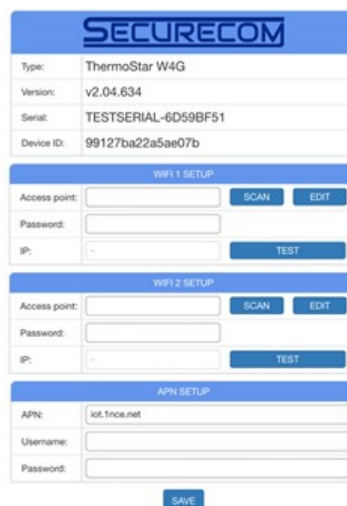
SECURECOM

| Type: | ThermoStar W4G |
|---|---|
| Version: | v2.04.634 |
| Serial: | TESTSERIAL-6D59BF51 |
| Device ID: | 99127ba22a5ae07b |

WIFI 1 SETUP

Access point: SCAN EDIT

Password:

IP: - TEST

WIFI 2 SETUP

Access point: SCAN EDIT

Password:

IP: - TEST

APN SETUP

APN: iot.1nce.net

Username:

Password:

SAVE